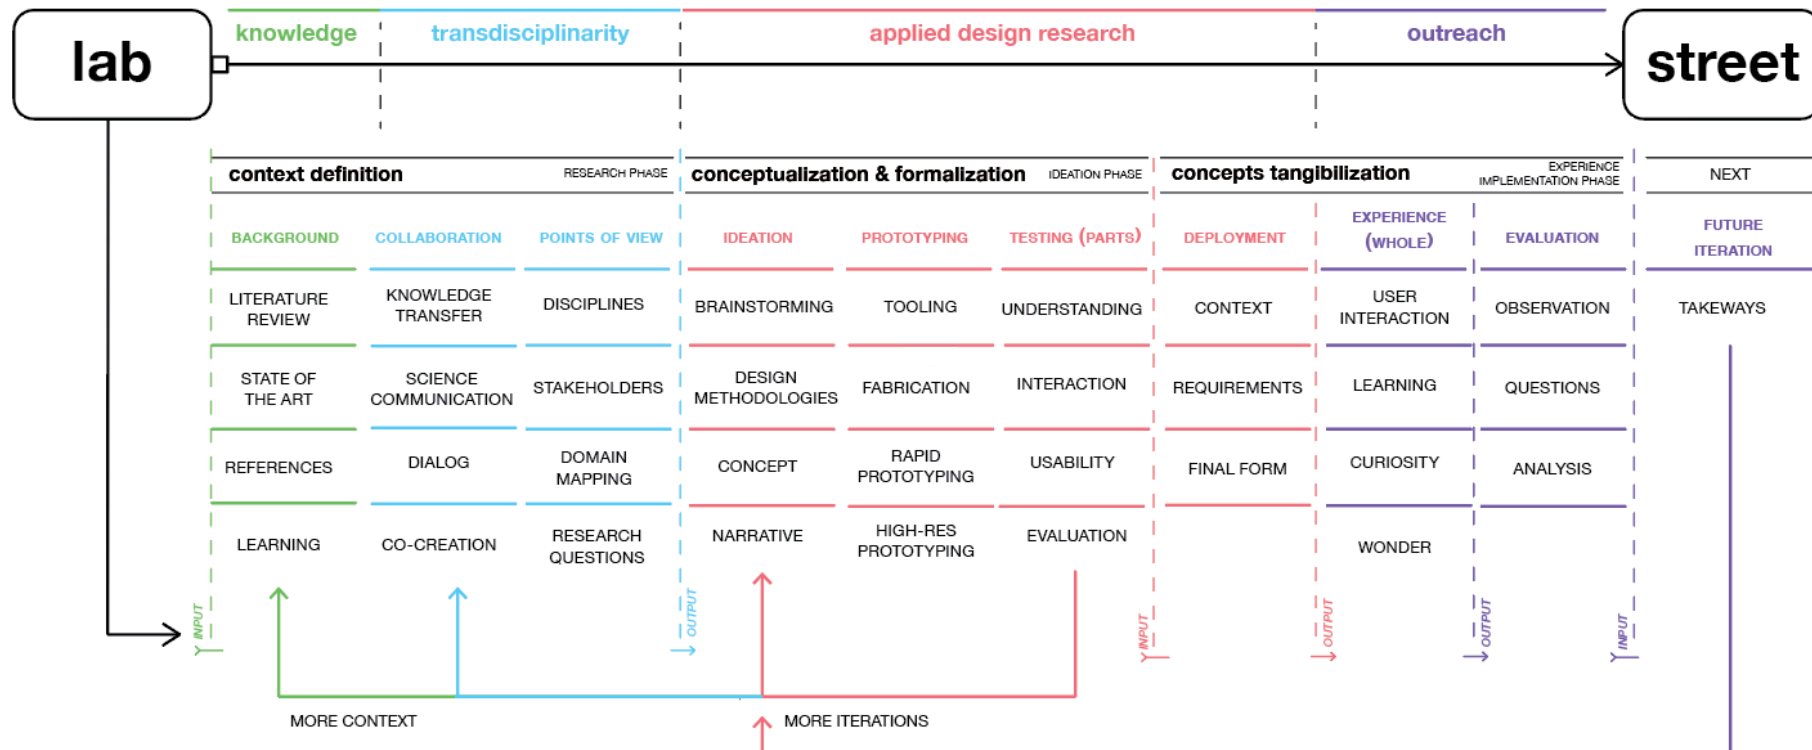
lab

knowledge

transdisciplinarity

applied design research

outreach

street

context definition

RESEARCH PHASE

conceptualization & formalization

IDEATION PHASE

concepts tangibilization

EXPERIENCE IMPLEMENTATION PHASE

NEXT

| BACKGROUND | COLLABORATION | POINTS OF VIEW | IDEATION | PROTOTYPING | TESTING (PARTS) | DEPLOYMENT | EXPERIENCE (WHOLE) | EVALUATION | FUTURE ITERATION |
|---|---|---|---|---|---|---|---|---|---|
| LITERATURE REVIEW | KNOWLEDGE TRANSFER | DISCIPLINES | BRAINSTORMING | TOOLING | UNDERSTANDING | CONTEXT | USER INTERACTION | OBSERVATION | TAKEWAYS |
| STATE OF THE ART | SCIENCE COMMUNICATION | STAKEHOLDERS | DESIGN METHODOLOGIES | FABRICATION | INTERACTION | REQUIREMENTS | LEARNING | QUESTIONS | |
| REFERENCES | DIALOG | DOMAIN MAPPING | CONCEPT | RAPID PROTOTYPING | USABILITY | FINAL FORM | CURIOSITY | ANALYSIS | |
| LEARNING | CO-CREATION | RESEARCH QUESTIONS | NARRATIVE | HIGH-RES PROTOTYPING | EVALUATION | | WONDER | | |

INPUT

OUTPUT

INPUT

OUTPUT

OUTPUT

INPUT

MORE CONTEXT

MORE ITERATIONS